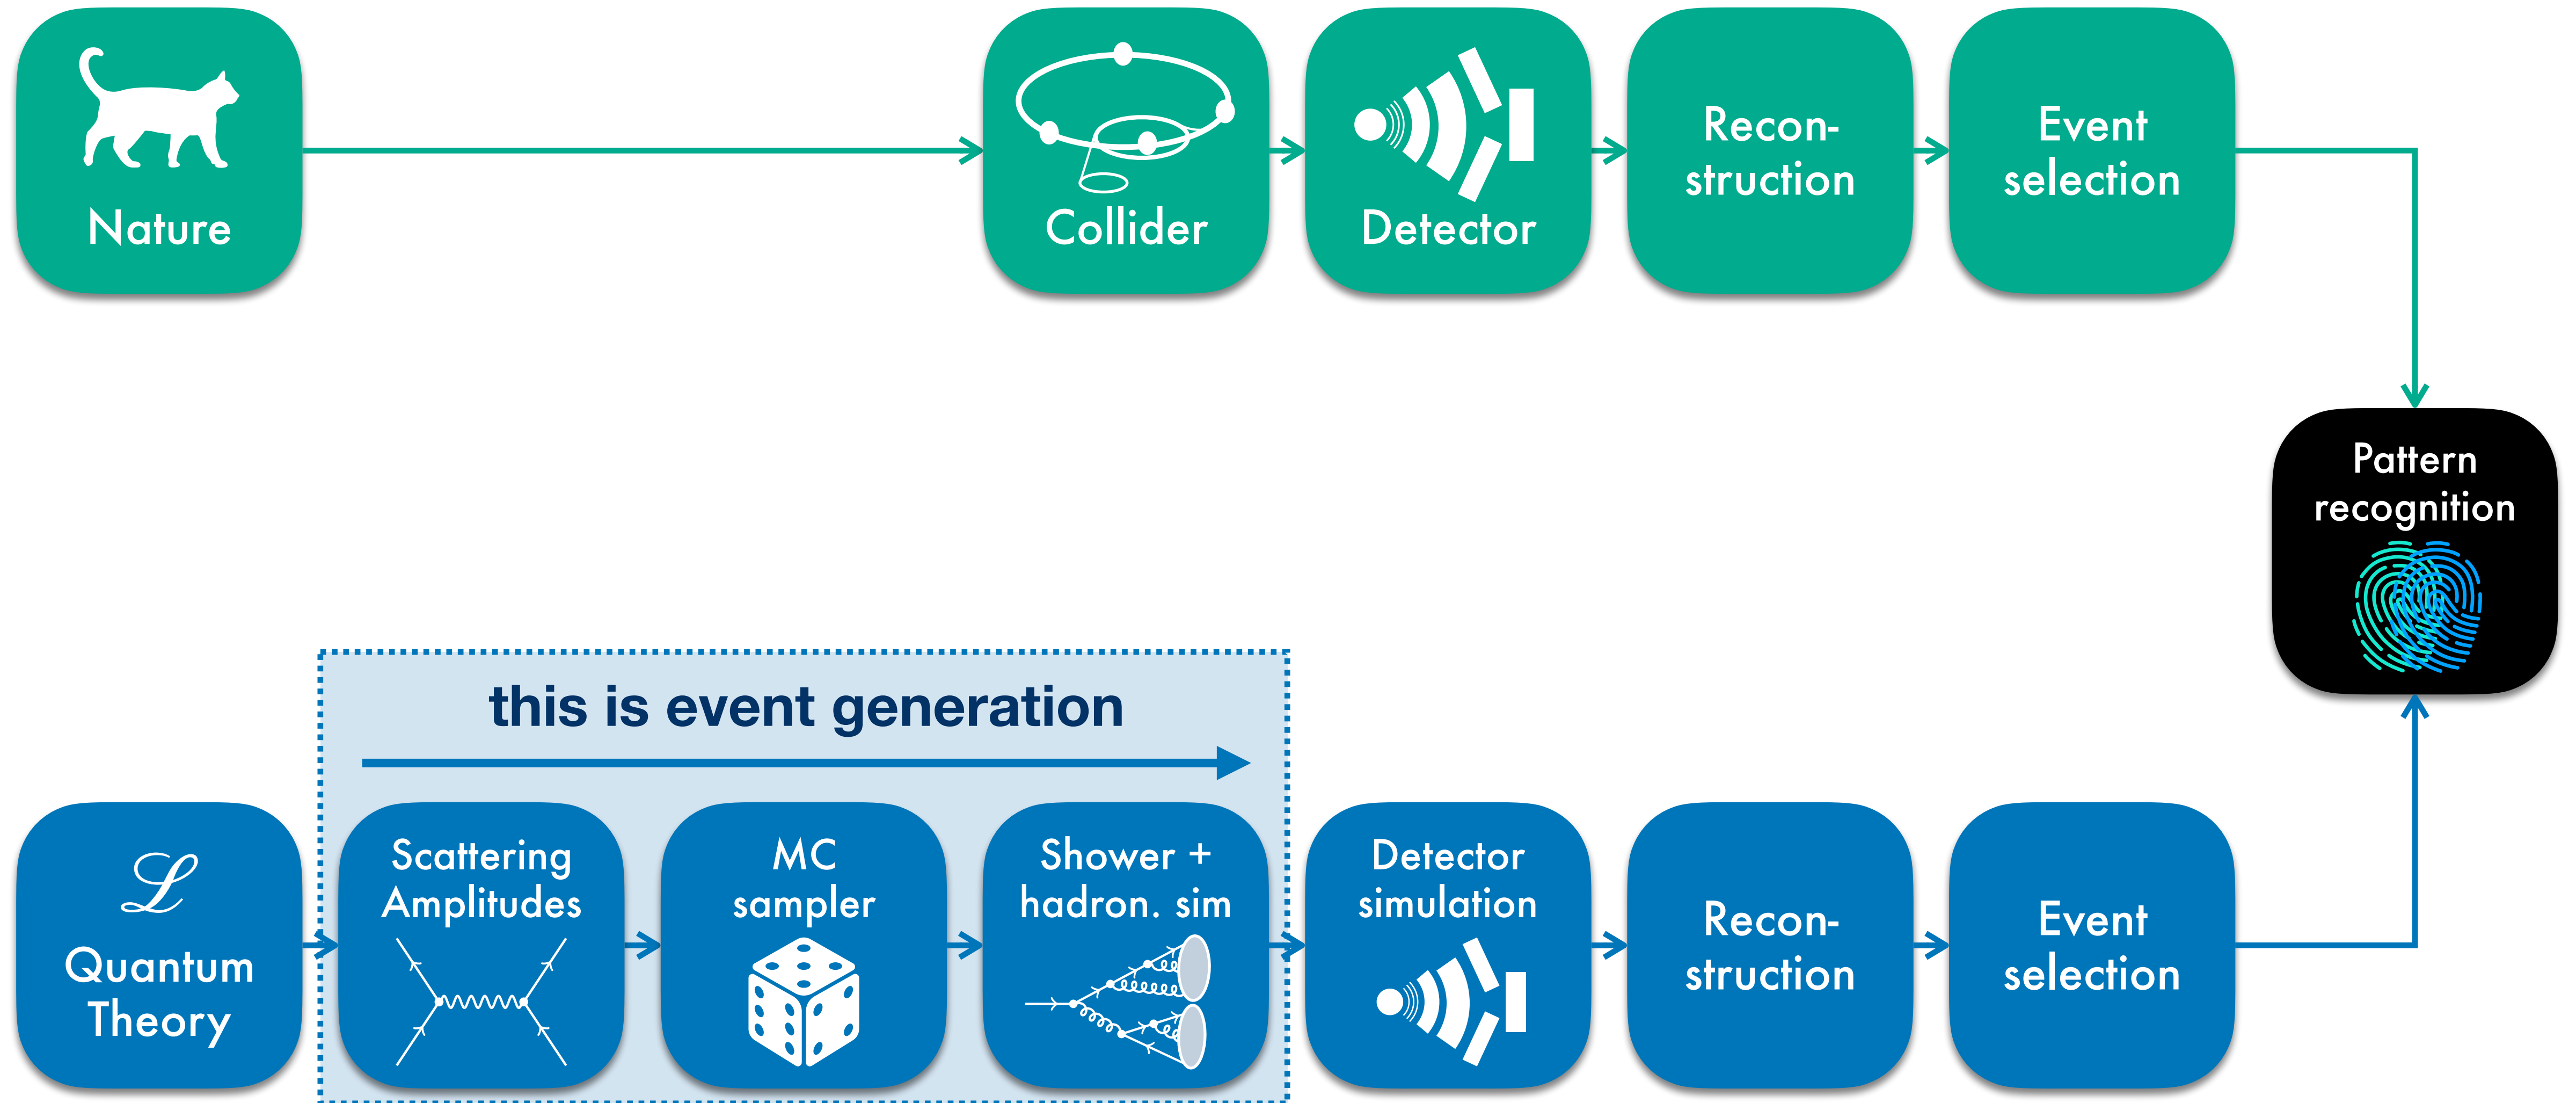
Nature

Collider

Detector

Reconstruction

Event selection

Pattern recognition

this is event generation

$\mathscr{L}$
Quantum Theory

Scattering Amplitudes

MC sampler

Shower + hadron. sim

Detector simulation

Reconstruction

Event selection